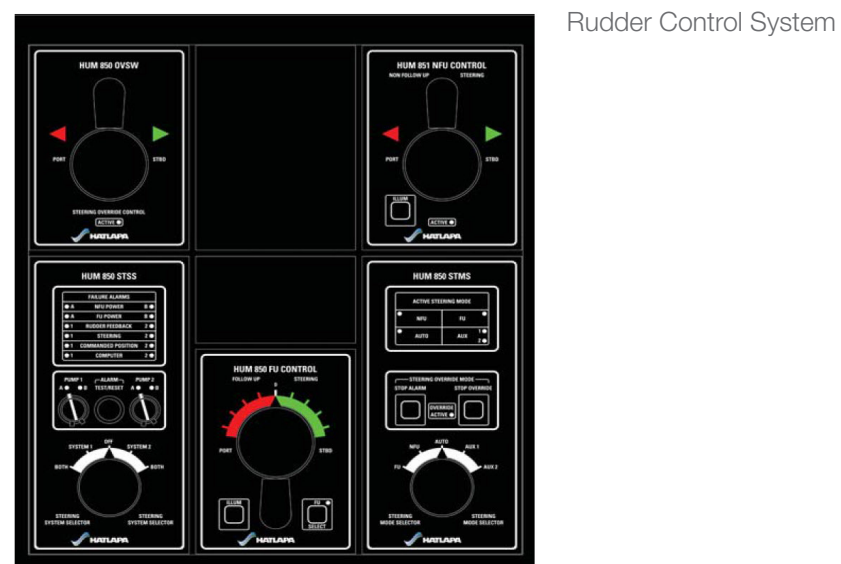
Rudder Control System

HUM 850 OVSW

PORT

STBD

STEERING OVERRIDE CONTROL

ACTIVE

HATLAPA

HUM 851 NFU CONTROL

NON FOLLOW UP

STEERING

PORT

STBD

ILLUM

ACTIVE

HATLAPA

HUM 850 STSS

FAILURE ALARMS

| | | |
|---|---|---|
| A | NFU POWER | B |
| A | FU POWER | B |
| 1 | RUDDER FEEDBACK | 2 |
| 1 | STEERING | 2 |
| 1 | COMMANDED POSITION | 2 |
| 1 | COMPUTER | 2 |

PUMP 1
A B

ALARM
TEST/RESET

PUMP 2
A B

SYSTEM 1 OFF SYSTEM 2

BOTH BOTH

STEERING SYSTEM SELECTOR

STEERING SYSTEM SELECTOR

HATLAPA

HUM 850 FU CONTROL

FOLLOW UP

STEERING

0

PORT

STBD

ILLUM

FU

SELECT

HATLAPA

HUM 850 STMS

ACTIVE STEERING MODE

| | |
|---|---|
| NFU | FU |
| AUTO | AUX 1 2 |

STEERING OVERRIDE MODE

STOP ALARM

STOP OVERRIDE

OVERRIDE ACTIVE

NFU AUTO AUX 1

FU AUX 2

STEERING MODE SELECTOR

STEERING MODE SELECTOR

HATLAPA